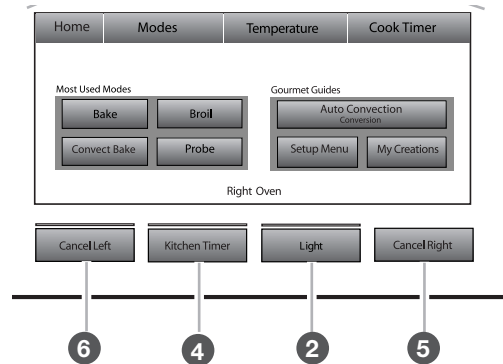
Home Modes Temperature Cook Timer

Most Used Modes

Bake Broil

Convect Bake Probe

Gourmet Guides

Auto Convection
Conversion

Setup Menu My Creations

Right Oven

Cancel Left Kitchen Timer Light Cancel Right

6 4 2 5